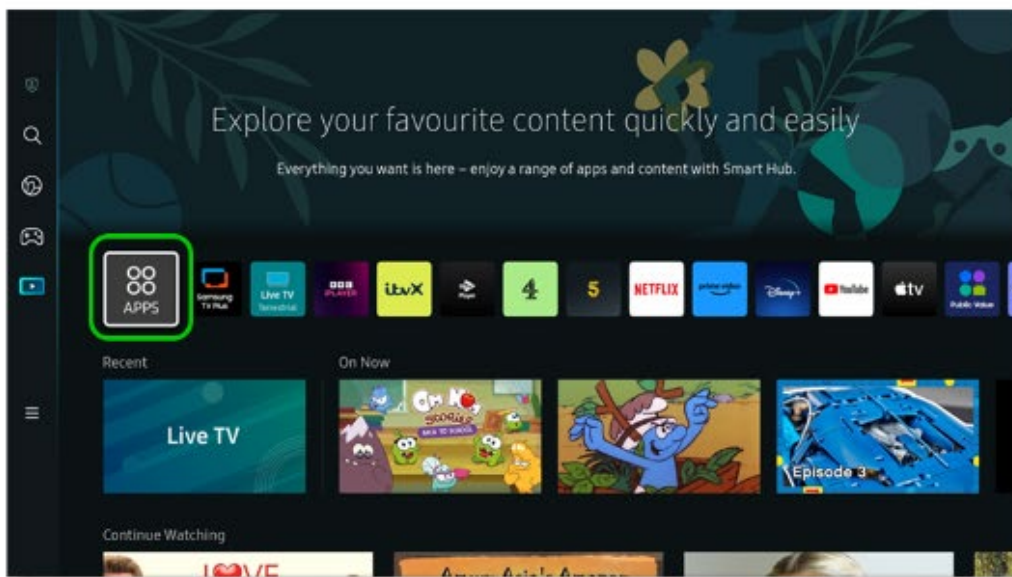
Explore your favourite content quickly and easily

Everything you want is here – enjoy a range of apps and content with Smart Hub.

APPS

Samsung TV Plus

Live TV Terrestrial

BBC iPLAYER

ITVX

Player

4

5

NETFLIX

prime video

Disney+

YouTube

tv

Public Value

Recent

On Now

Live TV

Om Nom Stories

Episode 3

Continue Watching

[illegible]

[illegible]